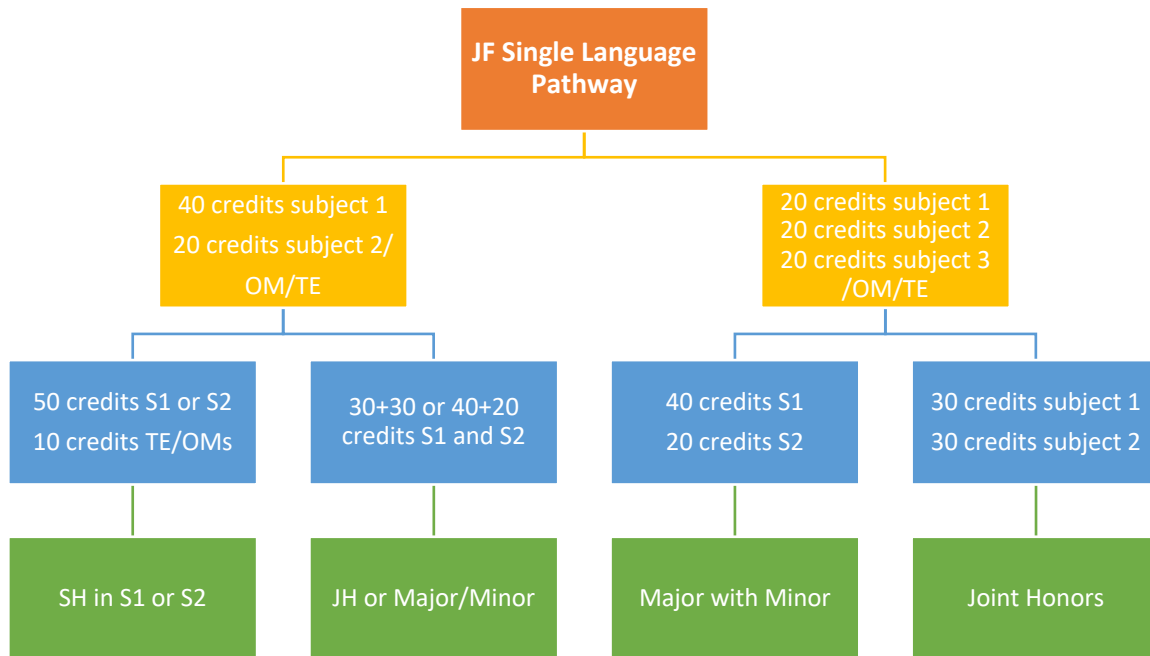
JF Single Language Pathway

40 credits subject 1
20 credits subject 2/ OM/TE

20 credits subject 1
20 credits subject 2
20 credits subject 3 /OM/TE

50 credits S1 or S2
10 credits TE/OMs

30+30 or 40+20 credits S1 and S2

40 credits S1
20 credits S2

30 credits subject 1
30 credits subject 2

SH in S1 or S2

JH or Major/Minor

Major with Minor

Joint Honors